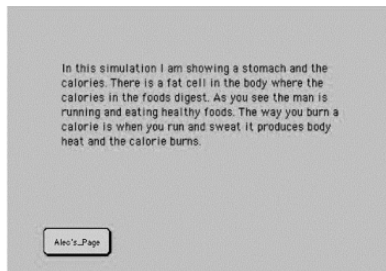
In this simulation I am showing a stomach and the calories. There is a fat cell in the body where the calories in the foods digest. As you see the man is running and eating healthy foods. The way you burn a calorie is when you run and sweat it produces body heat and the calorie burns.

Alec's_Page